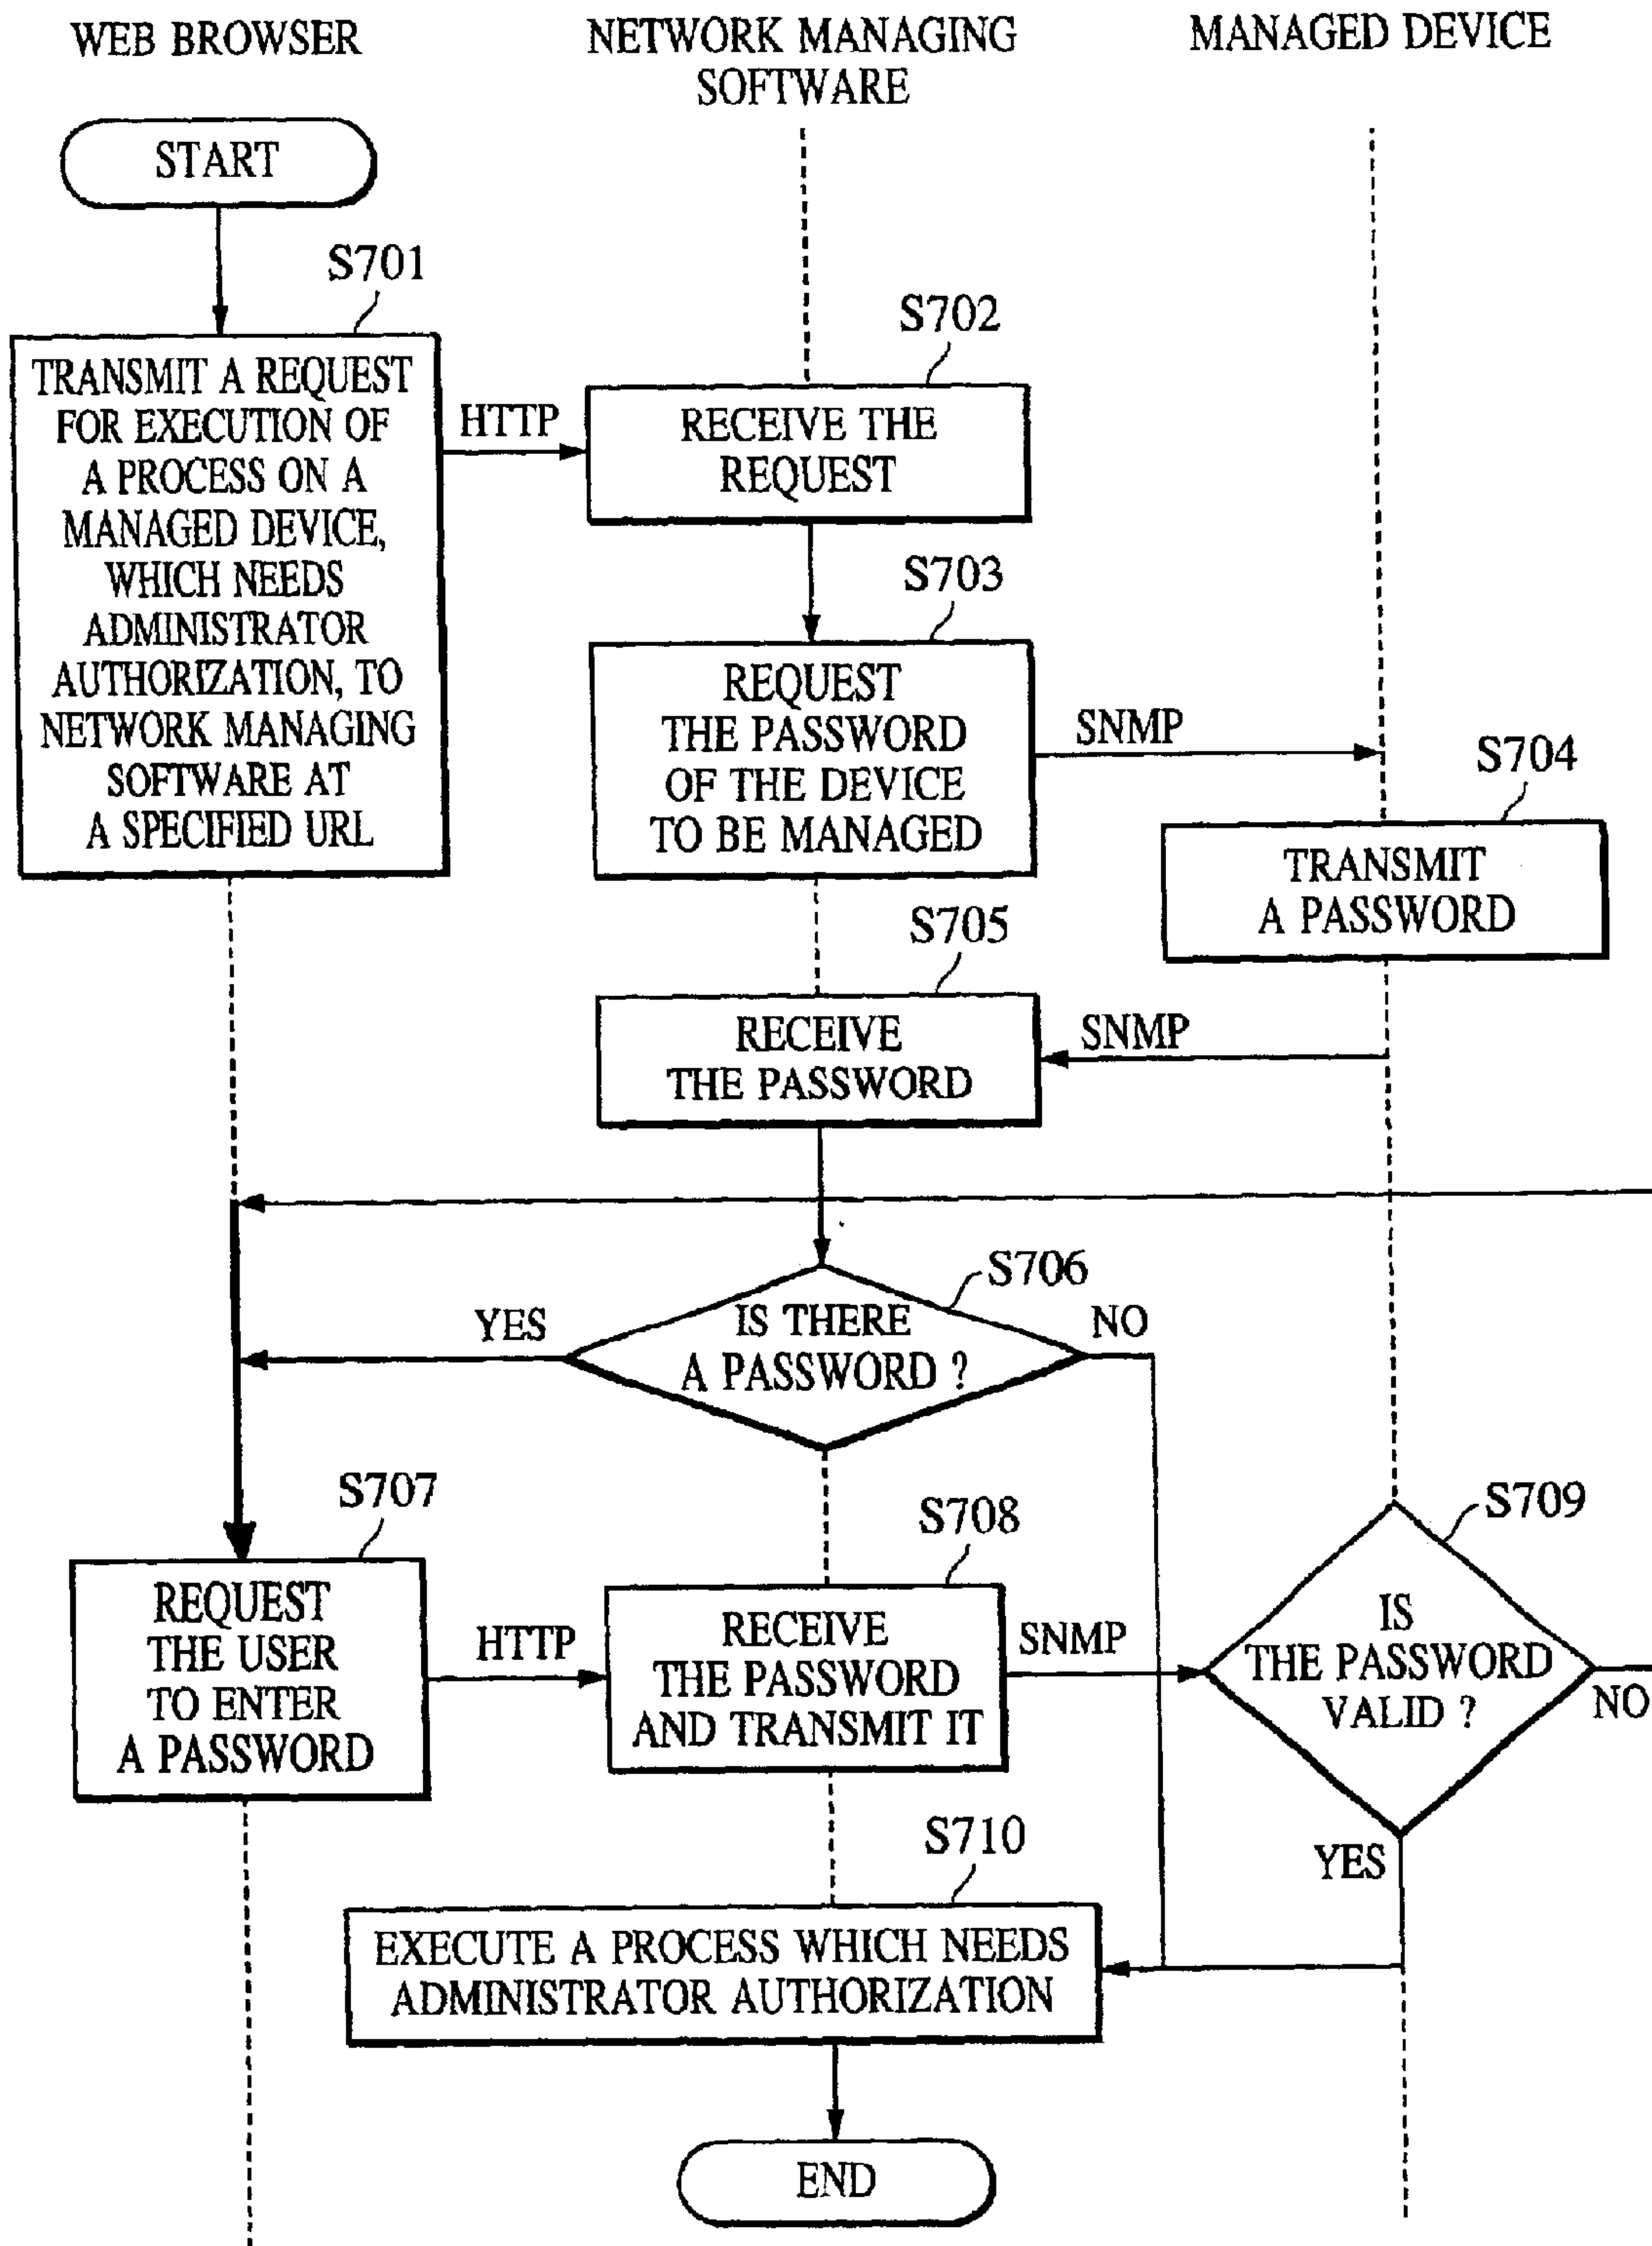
WEB BROWSER

NETWORK MANAGING SOFTWARE

MANAGED DEVICE

START

S701

TRANSMIT A REQUEST FOR EXECUTION OF A PROCESS ON A MANAGED DEVICE, WHICH NEEDS ADMINISTRATOR AUTHORIZATION, TO NETWORK MANAGING SOFTWARE AT A SPECIFIED URL

HTTP

S702

RECEIVE THE REQUEST

S703

REQUEST THE PASSWORD OF THE DEVICE TO BE MANAGED

SNMP

S704

TRANSMIT A PASSWORD

S705

RECEIVE THE PASSWORD

SNMP

S706

YES

IS THERE A PASSWORD ?

NO

S707

REQUEST THE USER TO ENTER A PASSWORD

HTTP

S708

RECEIVE THE PASSWORD AND TRANSMIT IT

SNMP

S709

IS THE PASSWORD VALID ?

NO

YES

S710

EXECUTE A PROCESS WHICH NEEDS ADMINISTRATOR AUTHORIZATION

END